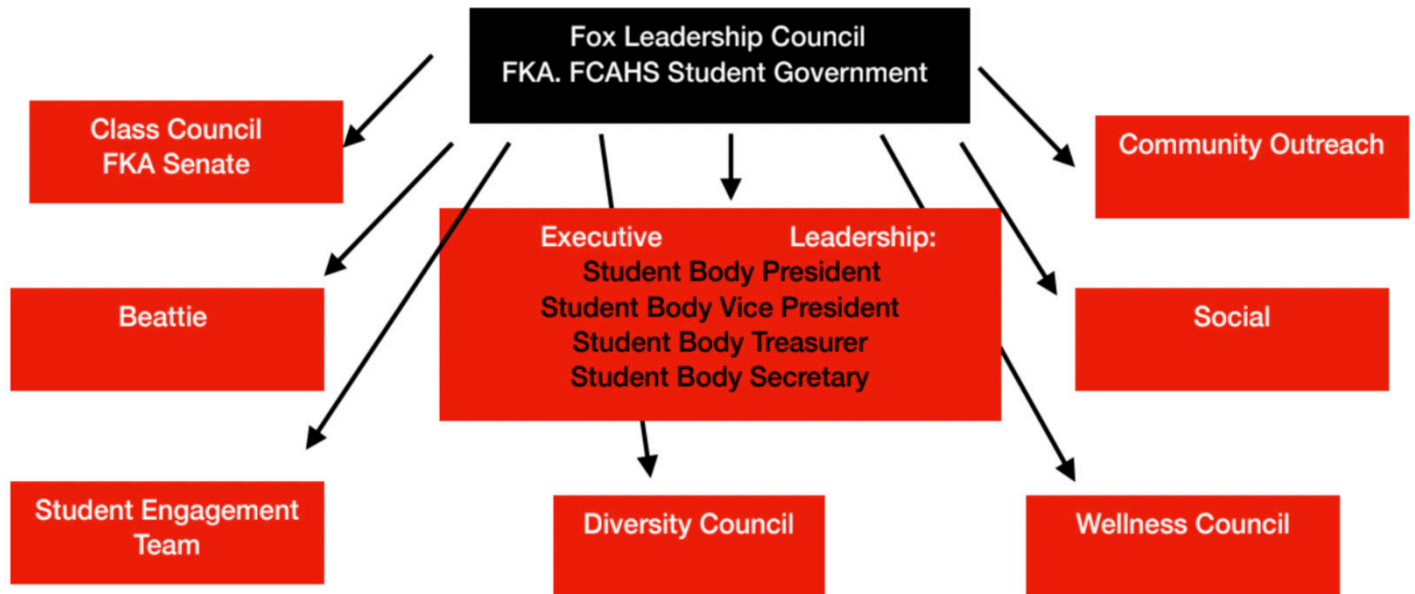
Fox Leadership Council
FKA. FCAHS Student Government

Class Council
FKA Senate

Community Outreach

Executive Leadership:
Student Body President
Student Body Vice President
Student Body Treasurer
Student Body Secretary

Beattie

Social

Student Engagement Team

Diversity Council

Wellness Council